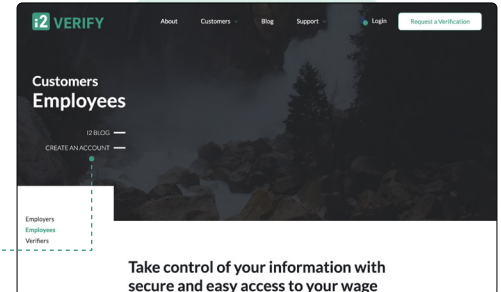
i2 VERIFY

About Customers Blog Support Login Request a Verification

Customers
Employees

I2 BLOG

CREATE AN ACCOUNT

Employers
Employees
Verifiers

Take control of your information with secure and easy access to your wage